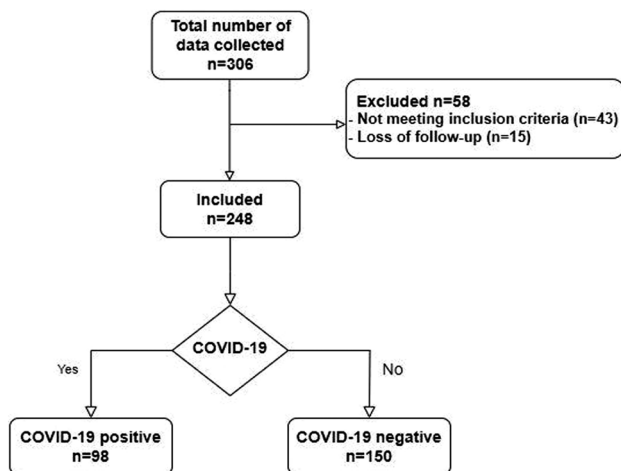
Total number of data collected
n=306

Excluded n=58
- Not meeting inclusion criteria (n=43)
- Loss of follow-up (n=15)

Included
n=248

COVID-19

Yes

No

COVID-19 positive
n=98

COVID-19 negative
n=150